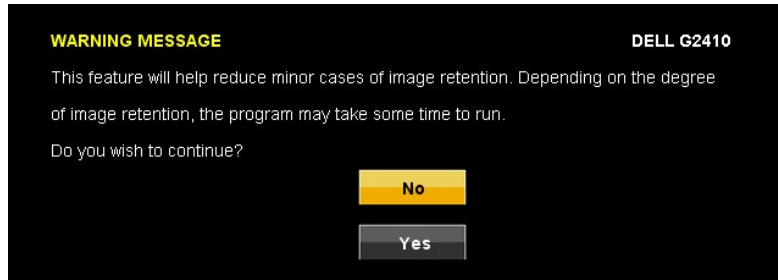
WARNING MESSAGE

DELL G2410

This feature will help reduce minor cases of image retention. Depending on the degree of image retention, the program may take some time to run.

Do you wish to continue?

No

Yes